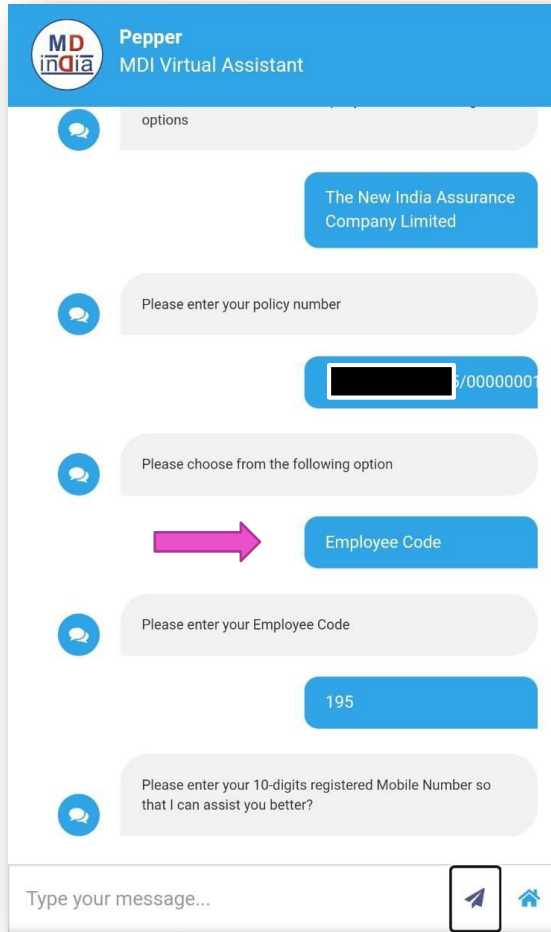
MD India

Pepper
MDI Virtual Assistant

options

The New India Assurance Company Limited

Please enter your policy number

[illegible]/0000000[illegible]

Please choose from the following option

Employee Code

Please enter your Employee Code

195

Please enter your 10-digits registered Mobile Number so that I can assist you better?

Type your message...